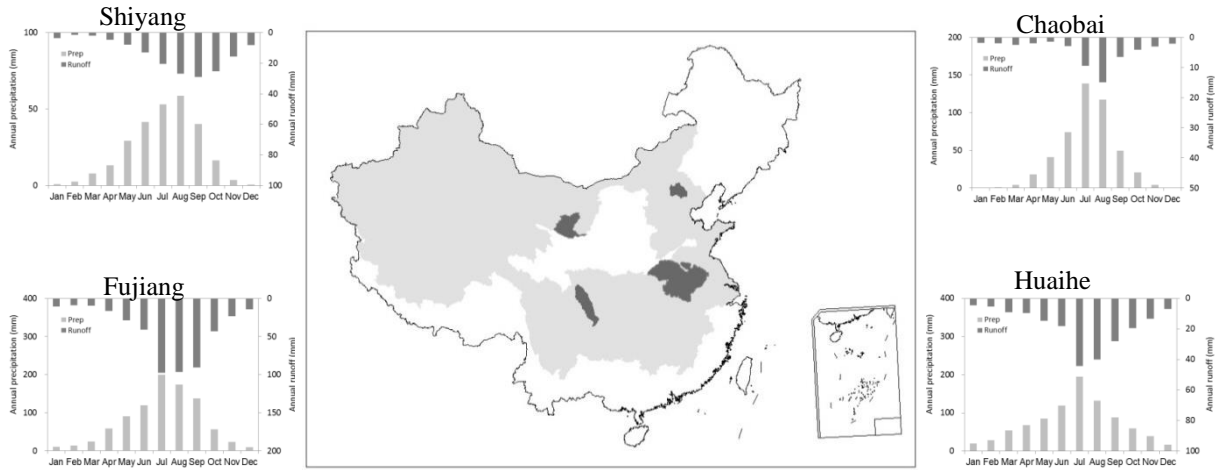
Shiyang

100 80 50 0

Prep
Runoff

Annual precipitation (mm)

Annual runoff (mm)

0 20 40 60 80 100

Jan Feb Mar Apr May Jun Jul Aug Sep Oct Nov Dec

Chaobai

200 150 100 50 0

Prep
Runoff

Annual precipitation (mm)

Annual runoff (mm)

0 10 20 30 40 50

Jan Feb Mar Apr May Jun Jul Aug Sep Oct Nov Dec

Fujiang

400 300 200 100 0

Prep
Runoff

Annual precipitation (mm)

Annual runoff (mm)

0 50 100 150 200

Jan Feb Mar Apr May Jun Jul Aug Sep Oct Nov Dec

Huaihe

400 300 200 100 0

Prep
Runoff

Annual precipitation (mm)

Annual runoff (mm)

0 20 40 60 80 100

Jan Feb Mar Apr May Jun Jul Aug Sep Oct Nov Dec